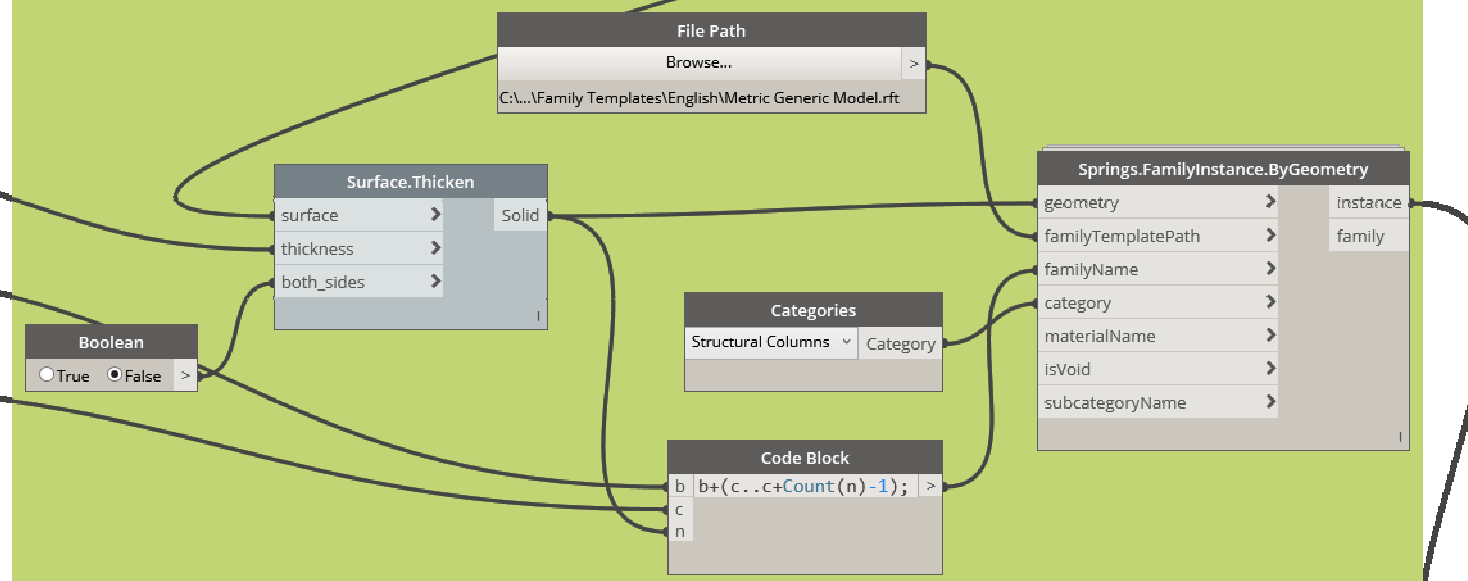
File Path

Browse...

>

C:\...\Family Templates\English\Metric Generic Model.rft

Surface.Thicken

surface

thickness

both_sides

Solid

Springs.FamilyInstance.ByGeometry

geometry

familyTemplatePath

familyName

category

materialName

isVoid

subcategoryName

instance

family

Categories

Structural Columns

Category

Boolean

True False >

Code Block

b

c

n

b+(c..c+Count(n)-1);

>